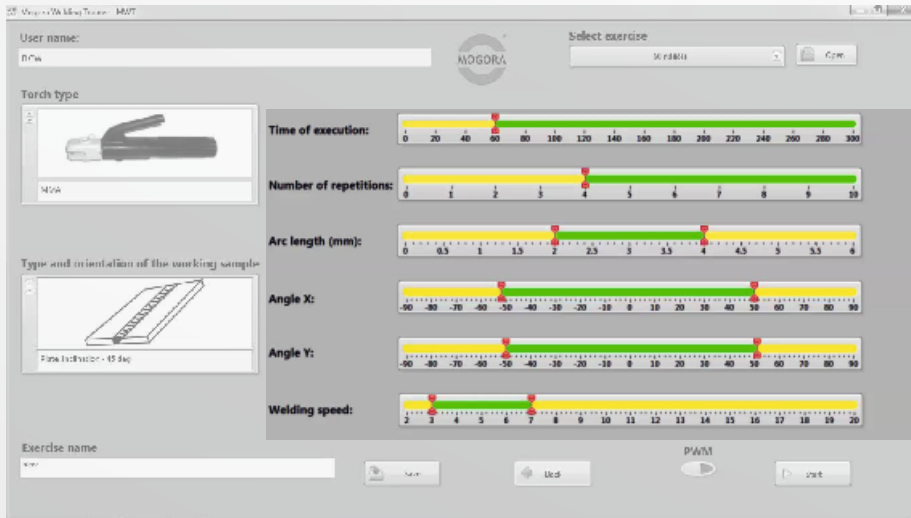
Mogora Welding Trainer - MWT

User name:
BCa

MOGORA

Select exercise
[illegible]
Open

Torch type
MMA

Type and orientation of the working sample
Plate Inclination - 45 deg

Time of execution:
0 20 40 60 80 100 120 140 160 180 200 220 240 260 280 300

Number of repetitions:
0 1 2 3 4 5 6 7 8 9 10

Arc length (mm):
0 0.5 1 1.5 2 2.5 3 3.5 4 4.5 5 5.5 6

Angle X:
-90 -80 -70 -60 -50 -40 -30 -20 -10 0 10 20 30 40 50 60 70 80 90

Angle Y:
-90 -80 -70 -60 -50 -40 -30 -20 -10 0 10 20 30 40 50 60 70 80 90

Welding speed:
2 3 4 5 6 7 8 9 10 11 12 13 14 15 16 17 18 19 20

Exercise name
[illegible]

Save

Back

PWM

Start